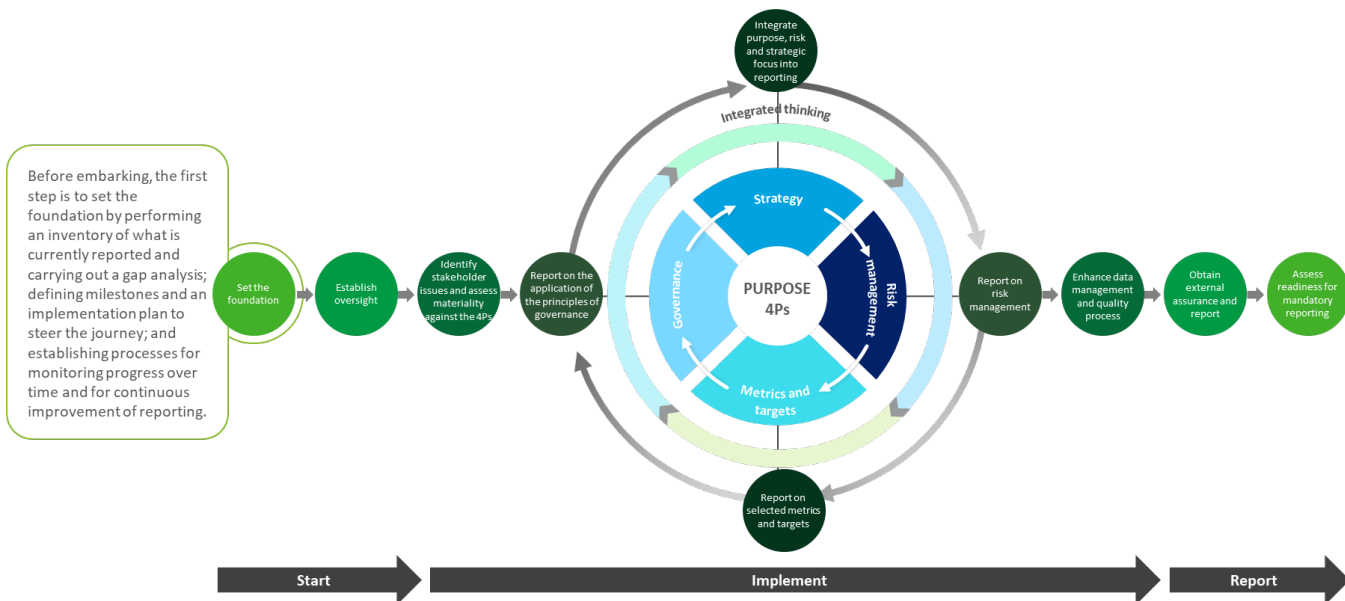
Before embarking, the first step is to set the foundation by performing an inventory of what is currently reported and carrying out a gap analysis; defining milestones and an implementation plan to steer the journey; and establishing processes for monitoring progress over time and for continuous improvement of reporting.

Set the foundation

Establish oversight

Identify stakeholder issues and assess materiality against the 4Ps

Report on the application of the principles of governance

Integrate purpose, risk and strategic focus into reporting

Integrated thinking

Strategy

Risk management

Metrics and targets

Governance

PURPOSE 4Ps

Report on selected metrics and targets

Report on risk management

Enhance data management and quality process

Obtain external assurance and report

Assess readiness for mandatory reporting

Start

Implement

Report